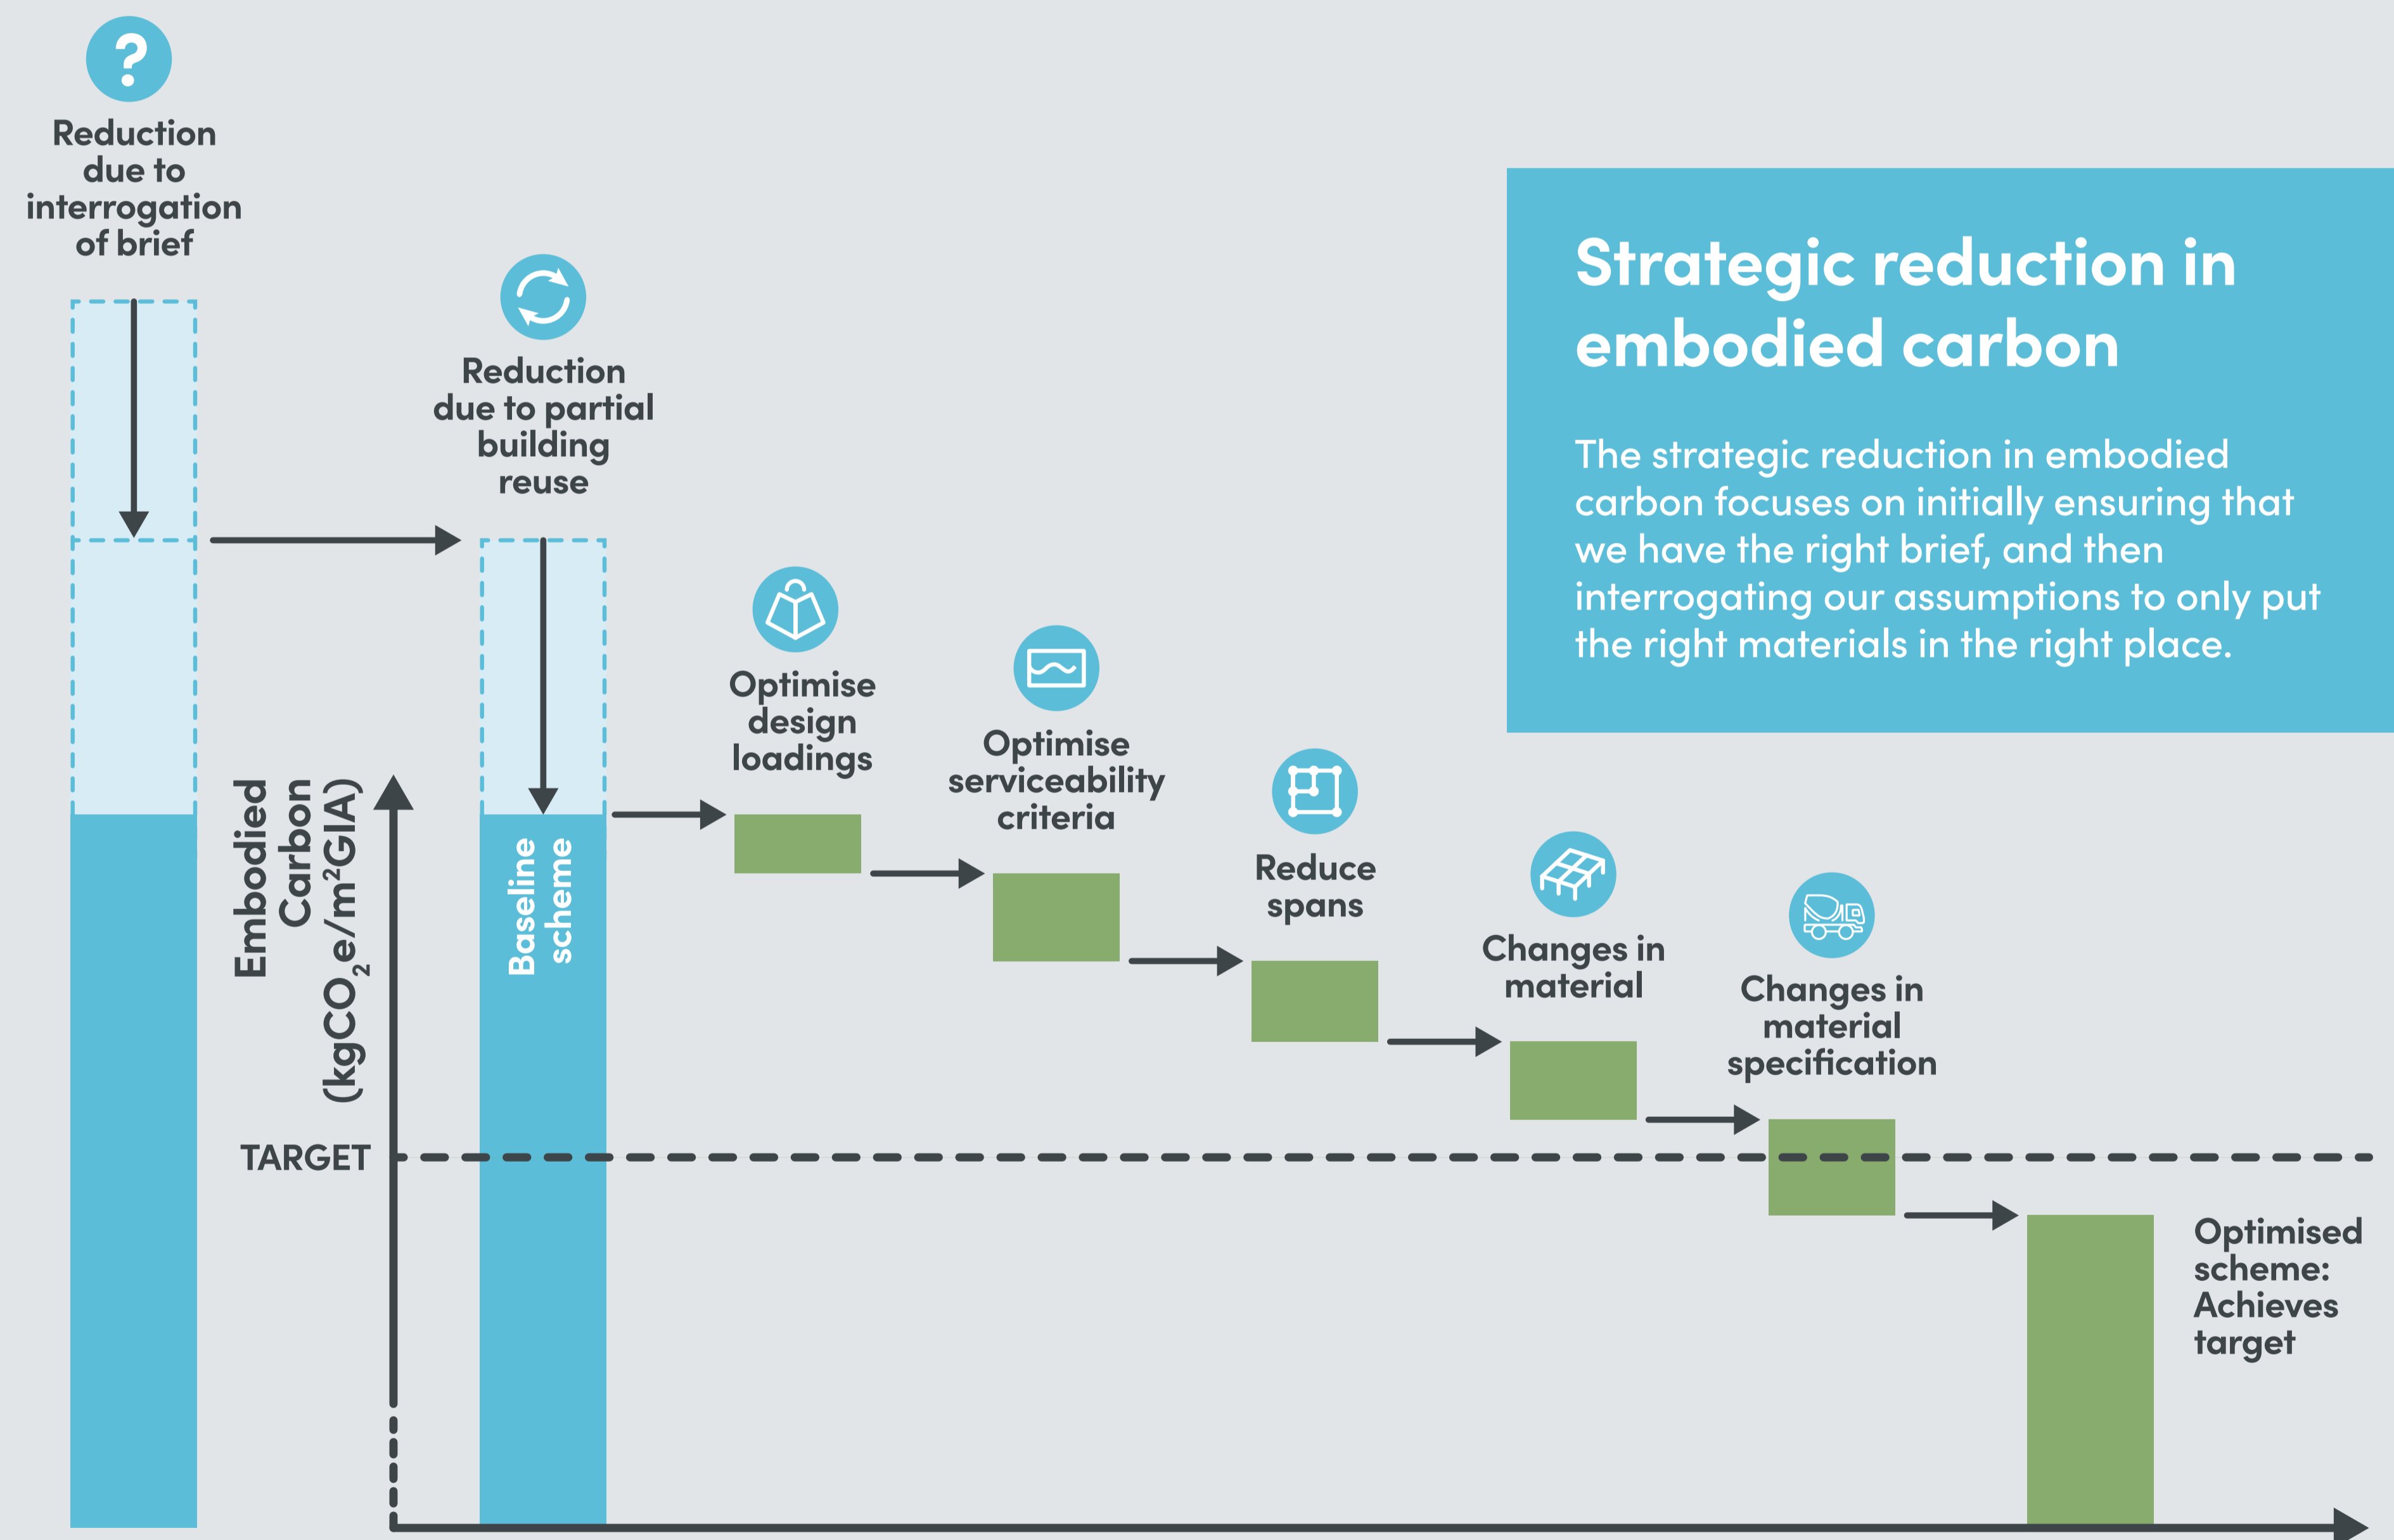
?

Reduction due to interrogation of brief

Reduction due to partial building reuse

Strategic reduction in embodied carbon

The strategic reduction in embodied carbon focuses on initially ensuring that we have the right brief, and then interrogating our assumptions to only put the right materials in the right place.

Optimise design loadings

Optimise serviceability criteria

Reduce spans

Changes in material

Changes in material specification

Embodied Carbon $(kgCO_2e/m^2GIA)$

Baseline scheme

TARGET

Optimised scheme: Achieves target